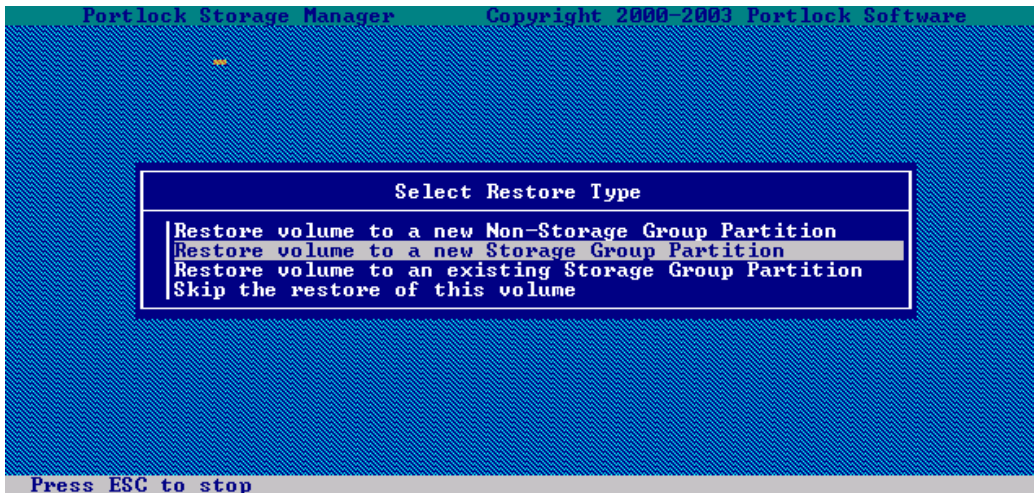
Portlock Storage Manager Copyright 2000-2003 Portlock Software

Select Restore Type

Restore volume to a new Non-Storage Group Partition
Restore volume to a new Storage Group Partition
Restore volume to an existing Storage Group Partition
Skip the restore of this volume

Press ESC to stop